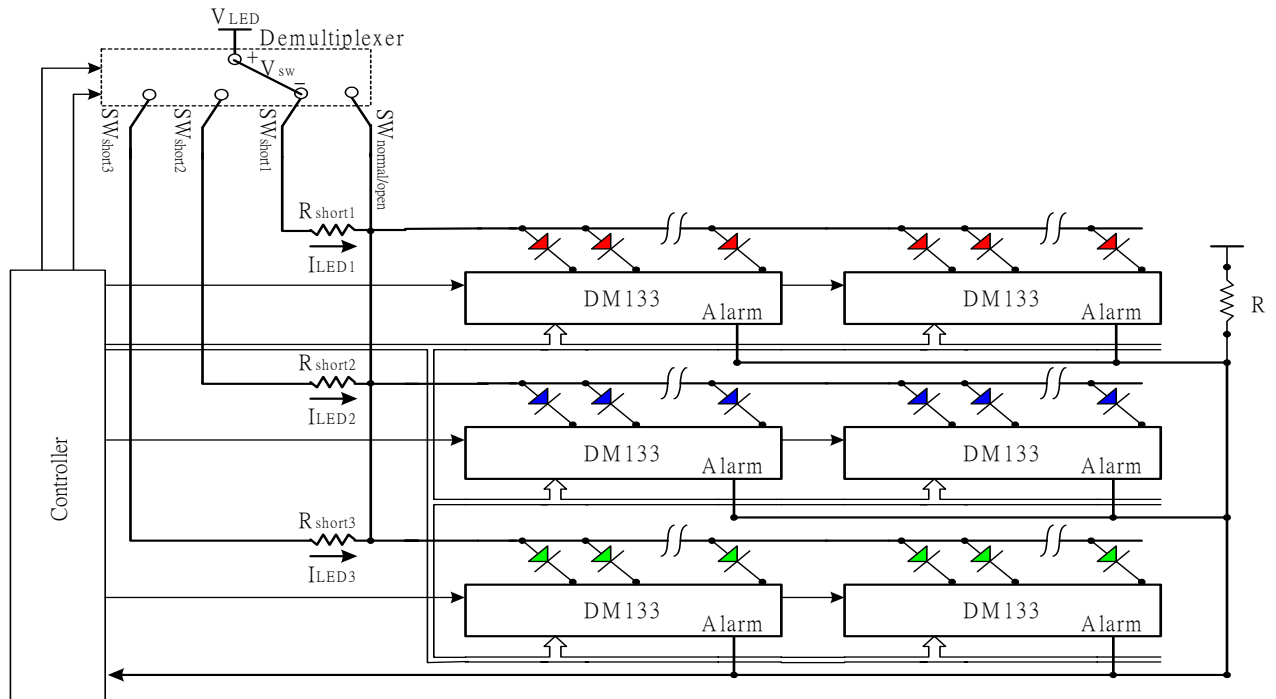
$V_{LED}$
Demultiplexer
$+V_{sw}-$
$SW_{short3}$
$SW_{short2}$
$SW_{short1}$
$SW_{normal/open}$
$R_{short1}$
$I_{LED1}$
DM133
Alarm
DM133
Alarm
R
$R_{short2}$
$I_{LED2}$
DM133
Alarm
DM133
Alarm
Controller
$R_{short3}$
$I_{LED3}$
DM133
Alarm
DM133
Alarm